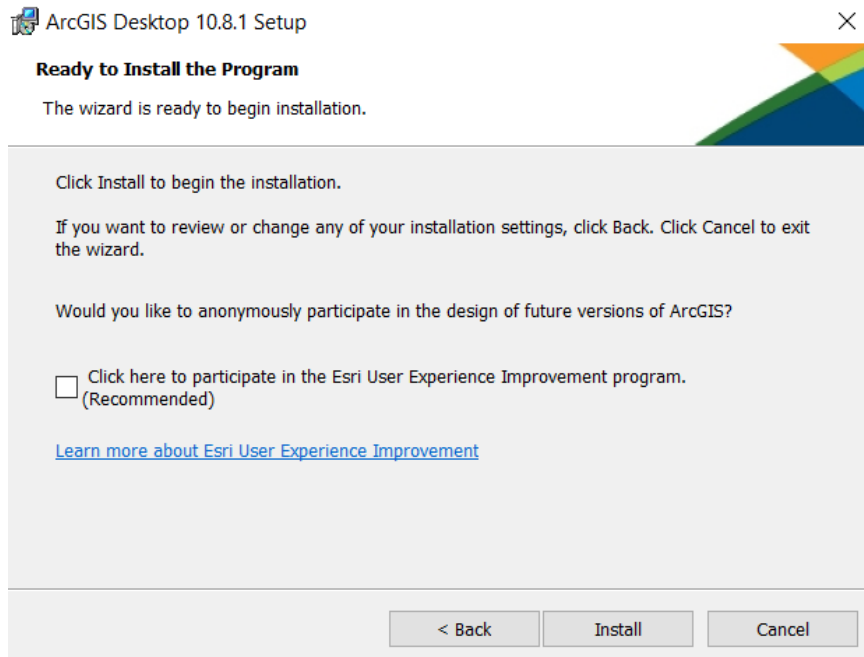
ArcGIS Desktop 10.8.1 Setup

Ready to Install the Program

The wizard is ready to begin installation.

Click Install to begin the installation.

If you want to review or change any of your installation settings, click Back. Click Cancel to exit the wizard.

Would you like to anonymously participate in the design of future versions of ArcGIS?

Click here to participate in the Esri User Experience Improvement program. (Recommended)

Learn more about Esri User Experience Improvement

< Back

Install

Cancel